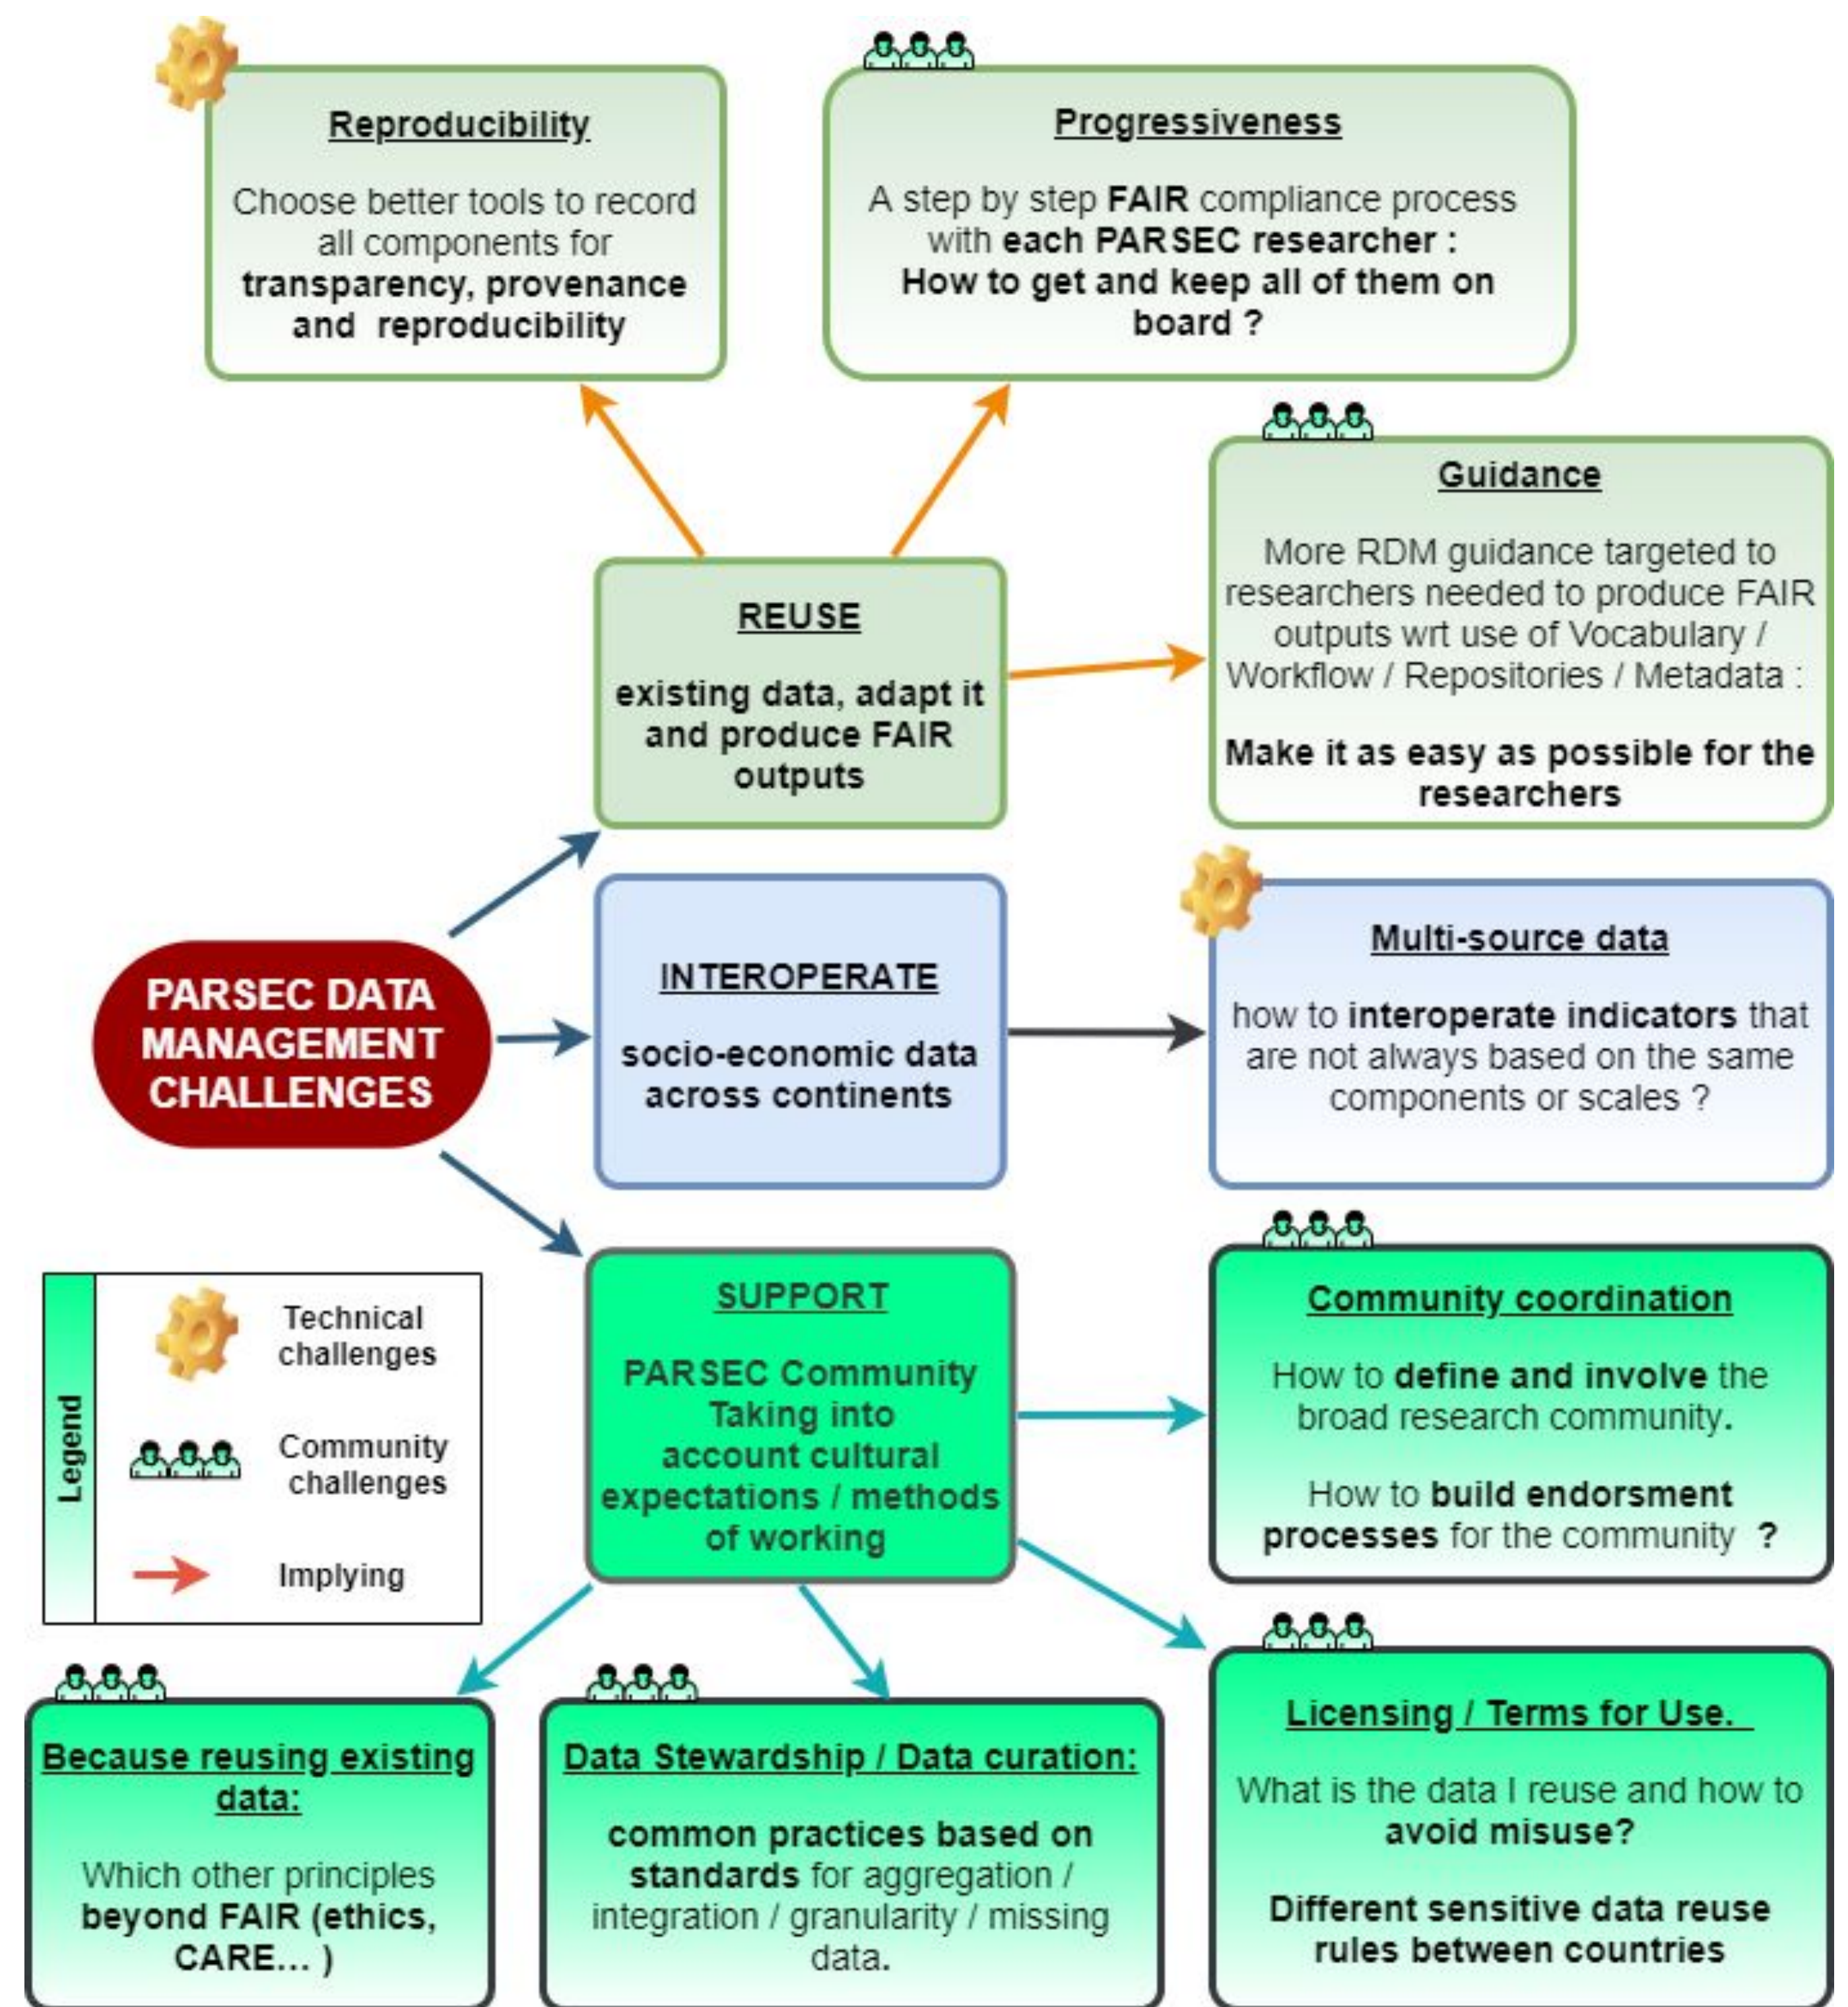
Reproducibility

Choose better tools to record all components for transparency, provenance and reproducibility

Progressiveness

A step by step FAIR compliance process with each PARSEC researcher : How to get and keep all of them on board ?

Guidance

More RDM guidance targeted to researchers needed to produce FAIR outputs wrt use of Vocabulary / Workflow / Repositories / Metadata :

Make it as easy as possible for the researchers

REUSE

existing data, adapt it and produce FAIR outputs

PARSEC DATA MANAGEMENT CHALLENGES

INTEROPERATE

socio-economic data across continents

Multi-source data

how to interoperate indicators that are not always based on the same components or scales ?

Legend

Technical challenges

Community challenges

Implying

SUPPORT

PARSEC Community Taking into account cultural expectations / methods of working

Community coordination

How to define and involve the broad research community.

How to build endorsment processes for the community ?

Because reusing existing data:

Which other principles beyond FAIR (ethics, CARE... )

Data Stewardship / Data curation:

common practices based on standards for aggregation / integration / granularity / missing data.

Licensing / Terms for Use.

What is the data I reuse and how to avoid misuse?

Different sensitive data reuse rules between countries